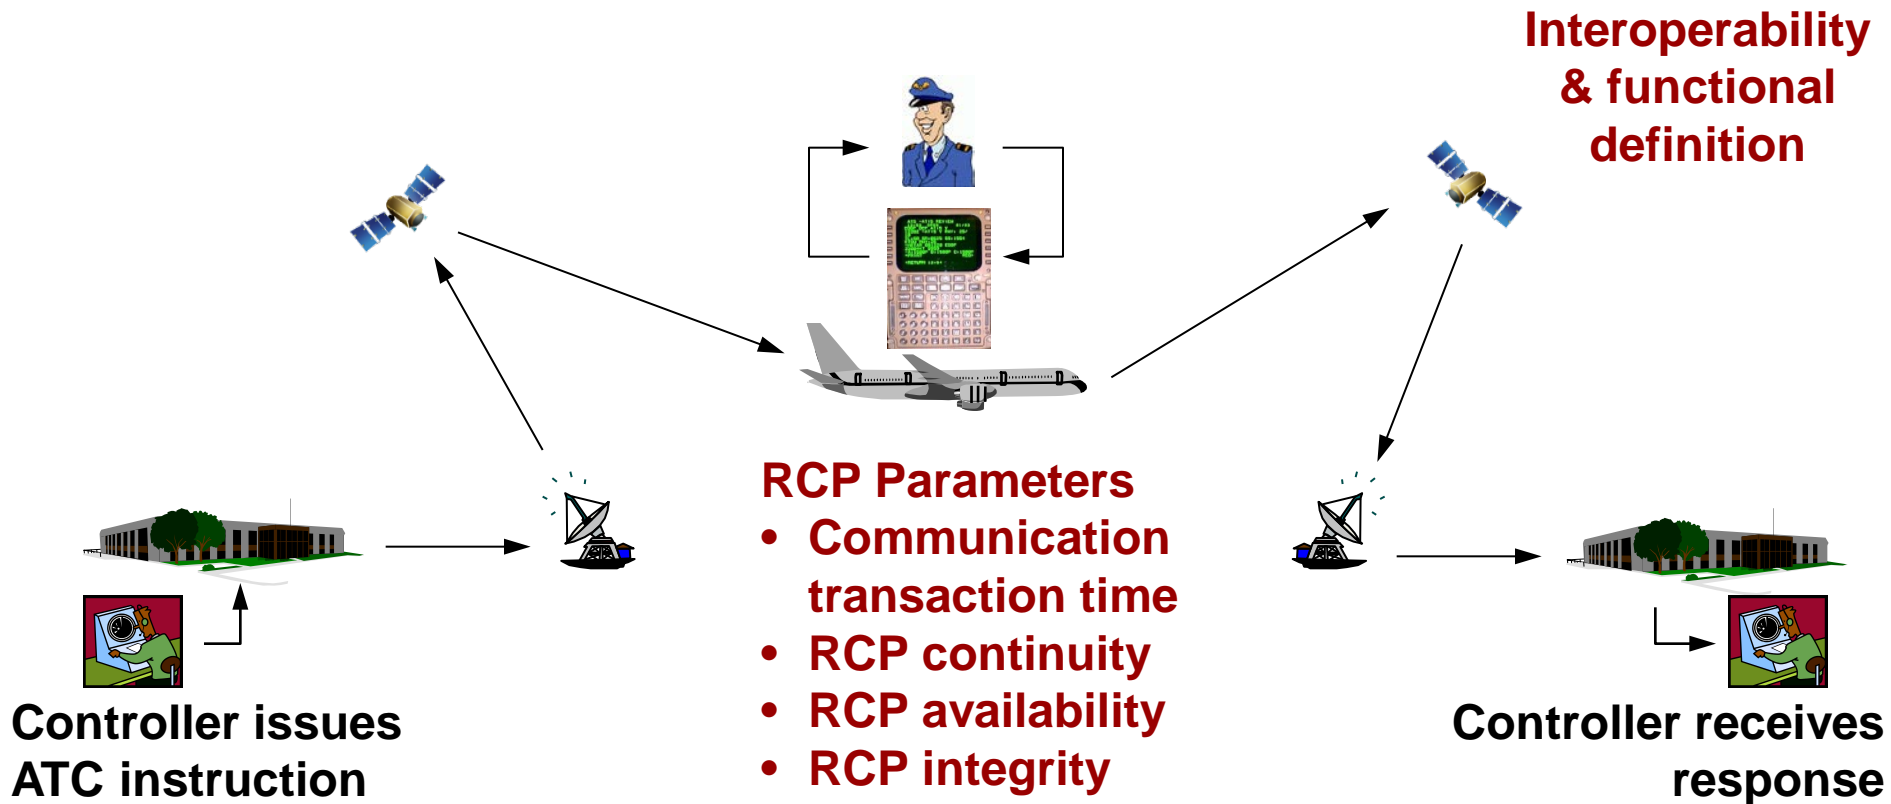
Interoperability & functional definition

RCP Parameters
- Communication transaction time
- RCP continuity
- RCP availability
- RCP integrity

Controller issues ATC instruction

Controller receives response